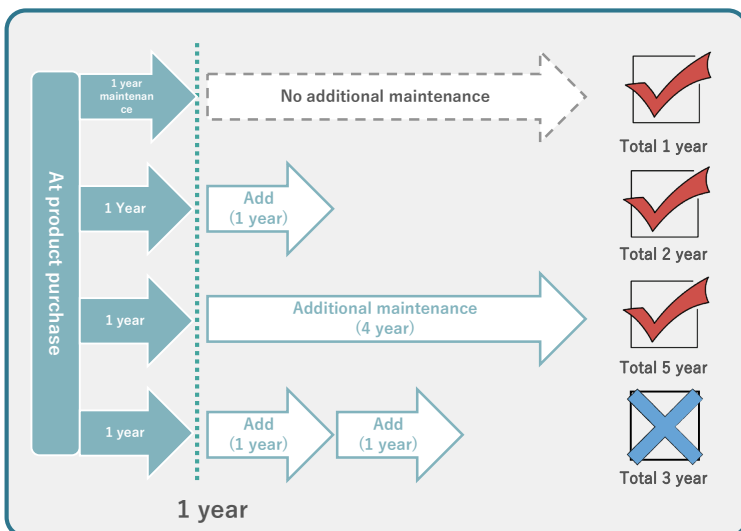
At product purchase

1 year maintenance

No additional maintenance

Total 1 year

1 Year

Add (1 year)

Total 2 year

1 year

Additional maintenance (4 year)

Total 5 year

1 year

Add (1 year)

Add (1 year)

Total 3 year

1 year